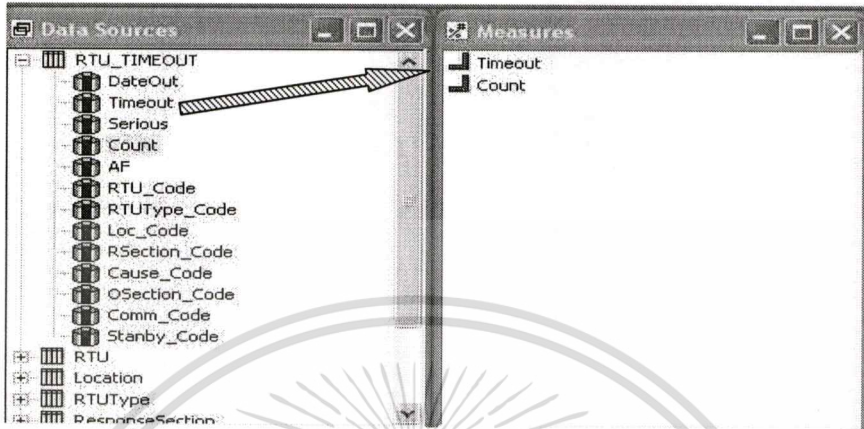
Data Sources

RTU_TIMEOUT
DateOut
Timeout
Serious
Count
AF
RTU_Code
RTUType_Code
Loc_Code
RSection_Code
Cause_Code
OSection_Code
Comm_Code
Stanby_Code
RTU
Location
RTUType
ResponseSection

Measures

Timeout
Count